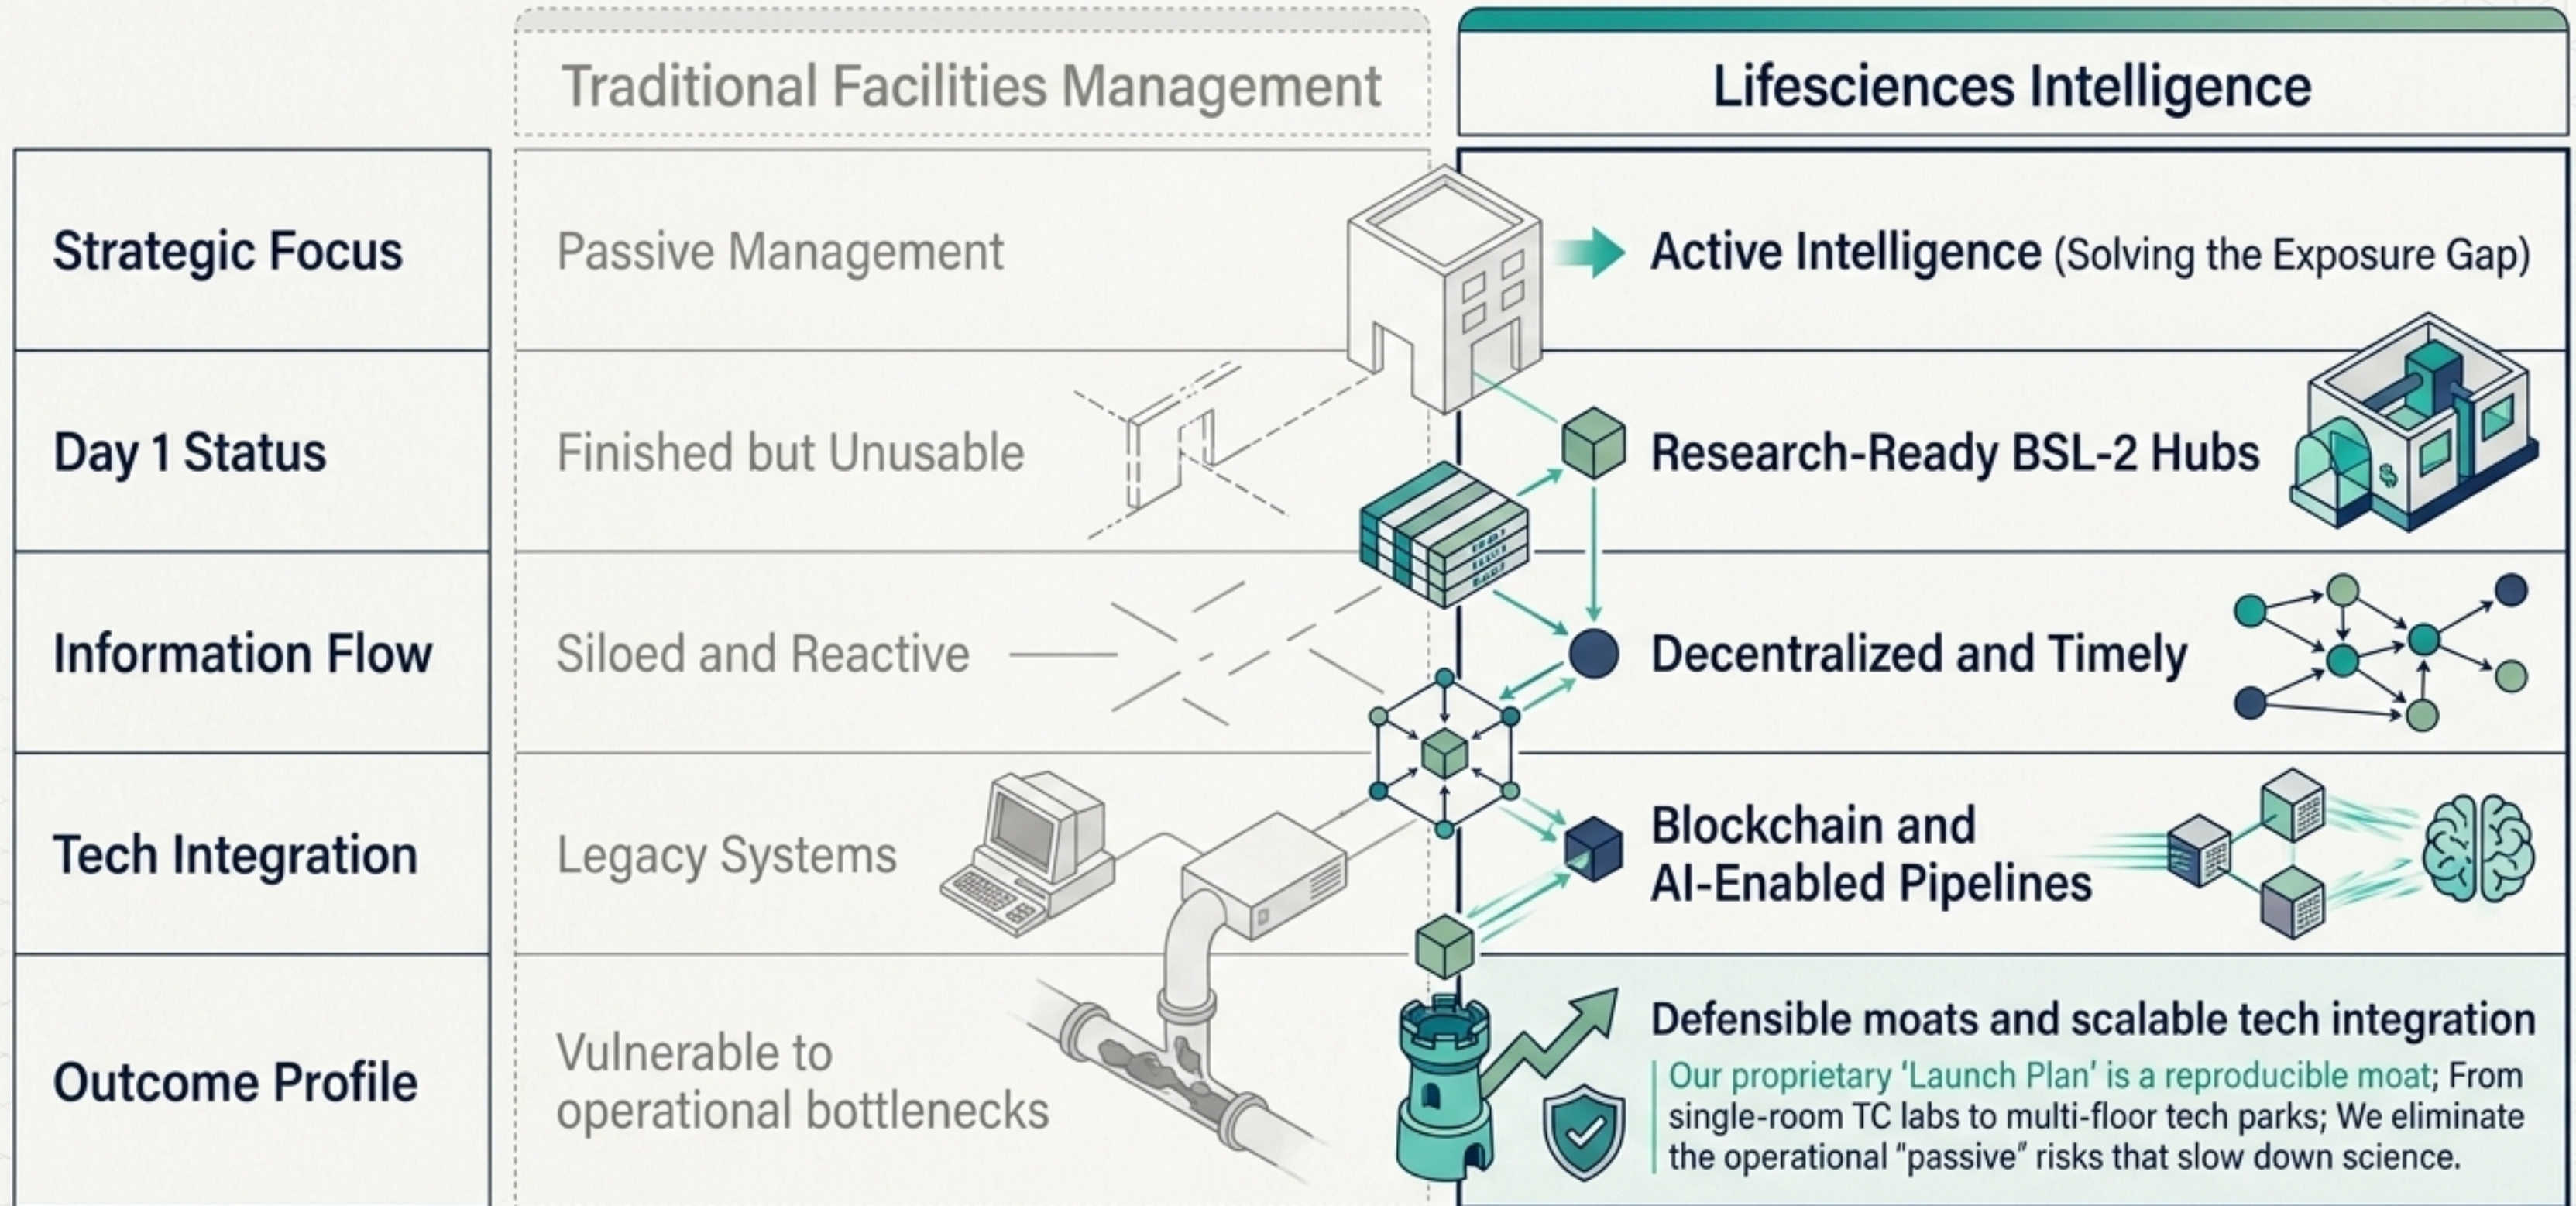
| | Traditional Facilities Management | Lifesciences Intelligence |
|---|---|---|
| Strategic Focus | Passive Management | Active Intelligence (Solving the Exposure Gap) |
| Day 1 Status | Finished but Unusable | Research-Ready BSL-2 Hubs |
| Information Flow | Siloed and Reactive | Decentralized and Timely |
| Tech Integration | Legacy Systems | Blockchain and AI-Enabled Pipelines |
| Outcome Profile | Vulnerable to operational bottlenecks | Defensible moats and scalable tech integration<br>Our proprietary 'Launch Plan' is a reproducible moat; From single-room TC labs to multi-floor tech parks; We eliminate the operational "passive" risks that slow down science. |